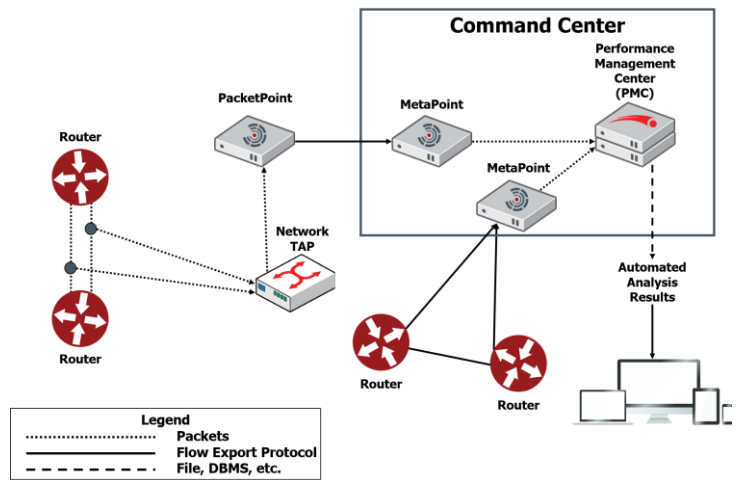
Command Center

Performance Management Center (PMC)

PacketPoint

MetaPoint

MetaPoint

Router

Router

Network TAP

Automated Analysis Results

Router

Router

Legend
Packets
Flow Export Protocol
File, DBMS, etc.